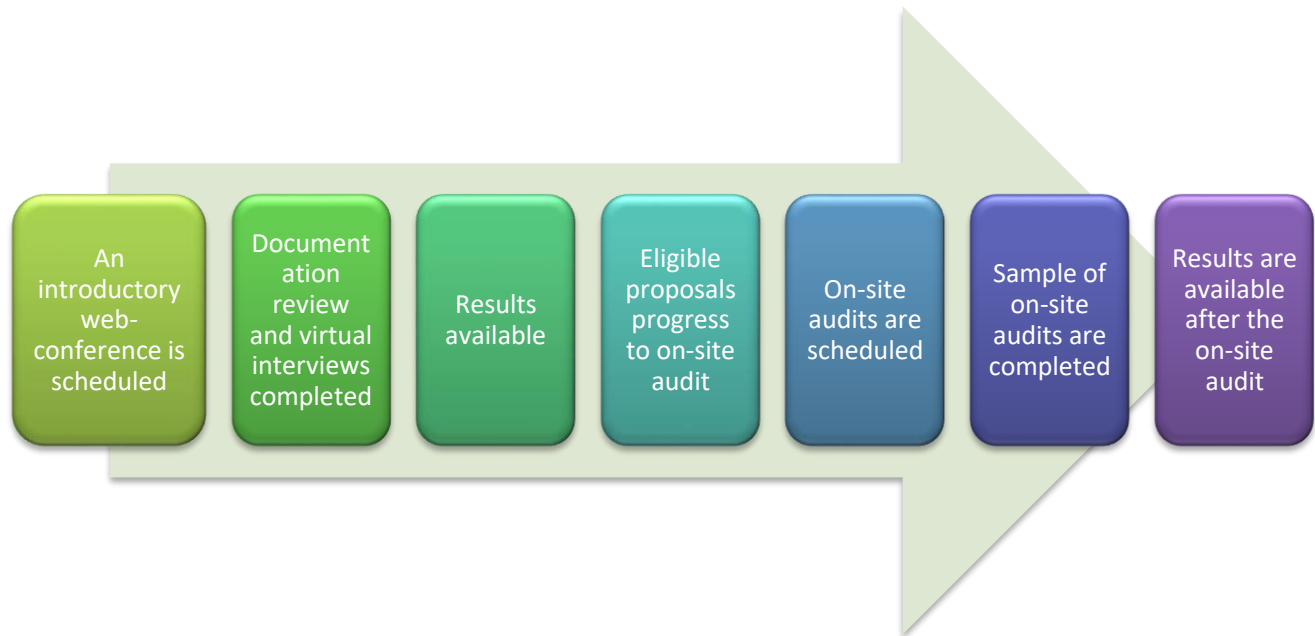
An introductory web-conference is scheduled

Documentation review and virtual interviews completed

Results available

Eligible proposals progress to on-site audit

On-site audits are scheduled

Sample of on-site audits are completed

Results are available after the on-site audit